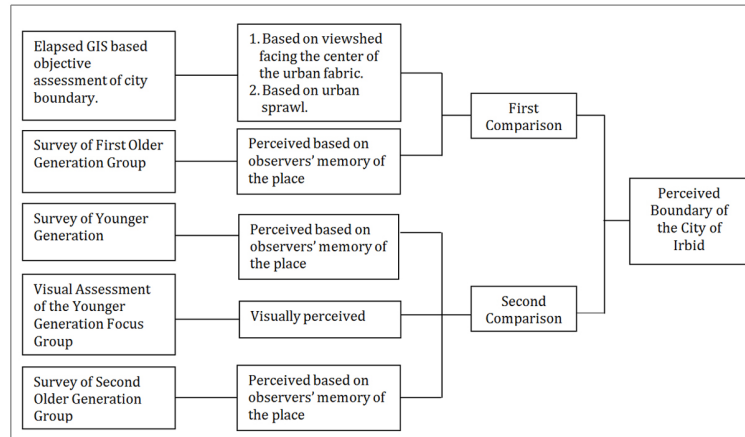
Elapsed GIS based objective assessment of city boundary.

1. Based on viewshed facing the center of the urban fabric.
2. Based on urban sprawl.

Survey of First Older Generation Group

Perceived based on observers' memory of the place

First Comparison

Survey of Younger Generation

Perceived based on observers' memory of the place

Perceived Boundary of the City of Irbid

Visual Assessment of the Younger Generation Focus Group

Visually perceived

Second Comparison

Survey of Second Older Generation Group

Perceived based on observers' memory of the place